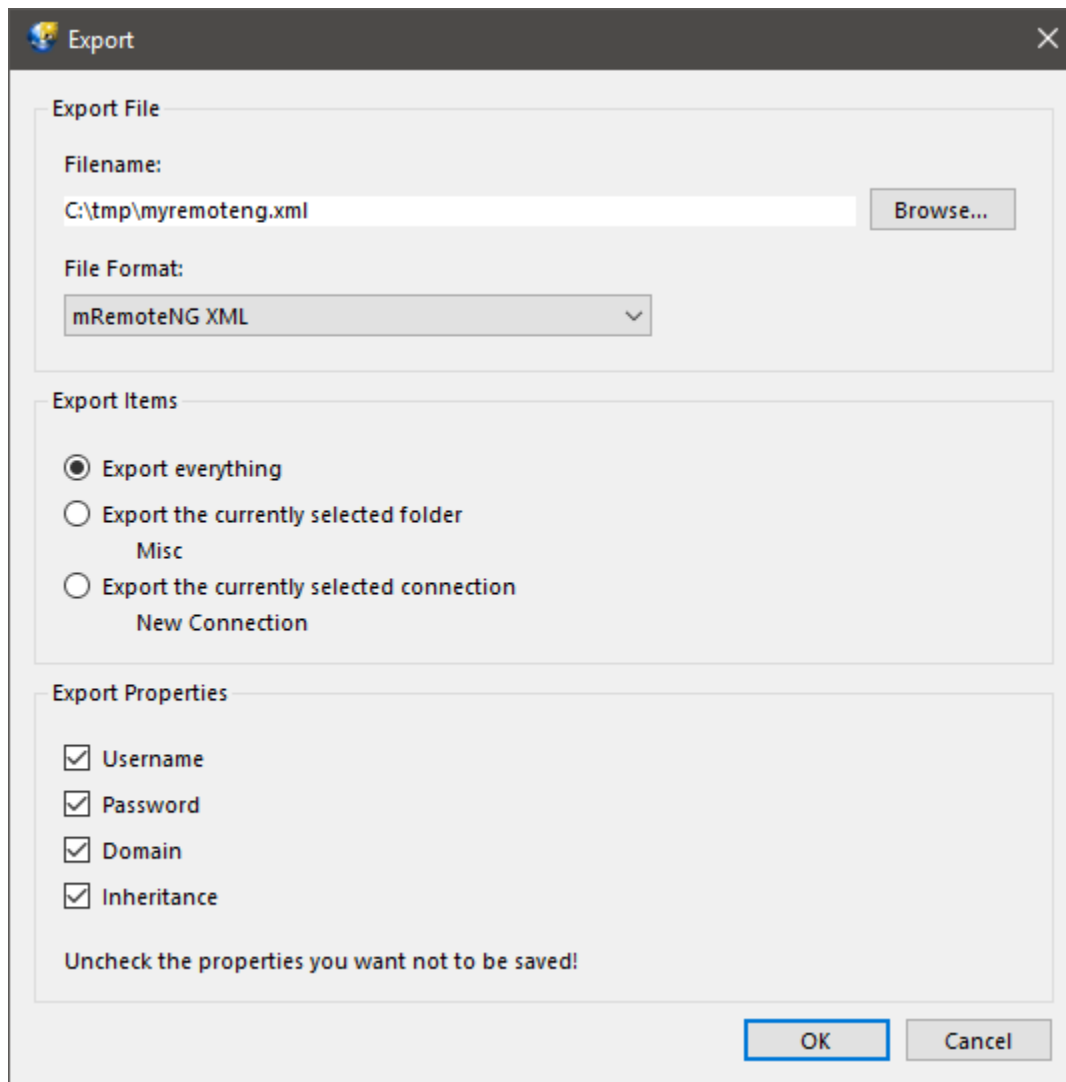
Export

Export File

Filename:

C:\tmp\myremoteng.xml

Browse...

File Format:

mRemoteNG XML

Export Items

Export everything

Export the currently selected folder

Misc

Export the currently selected connection

New Connection

Export Properties

Username

Password

Domain

Inheritance

Uncheck the properties you want not to be saved!

OK

Cancel